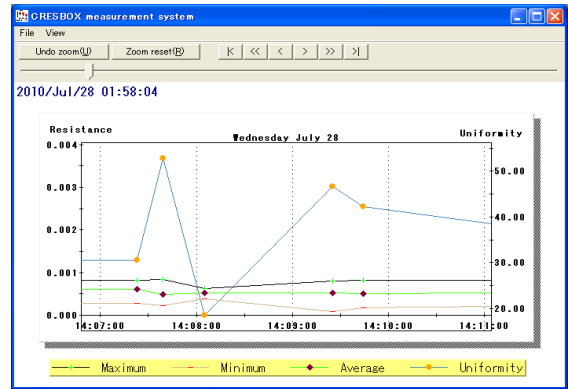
CRESBOX measurement system

File View

Undo zoom(U) Zoom reset(R) |< << < > >> >|

2010/Jul/28 01:58:04

Resistance

Wednesday July 28

Uniformity

0.004
0.003
0.002
0.001
0.000

50.00
40.00
30.00
20.00

14:07:00 14:08:00 14:09:00 14:10:00 14:11:00

Maximum Minimum Average Uniformity